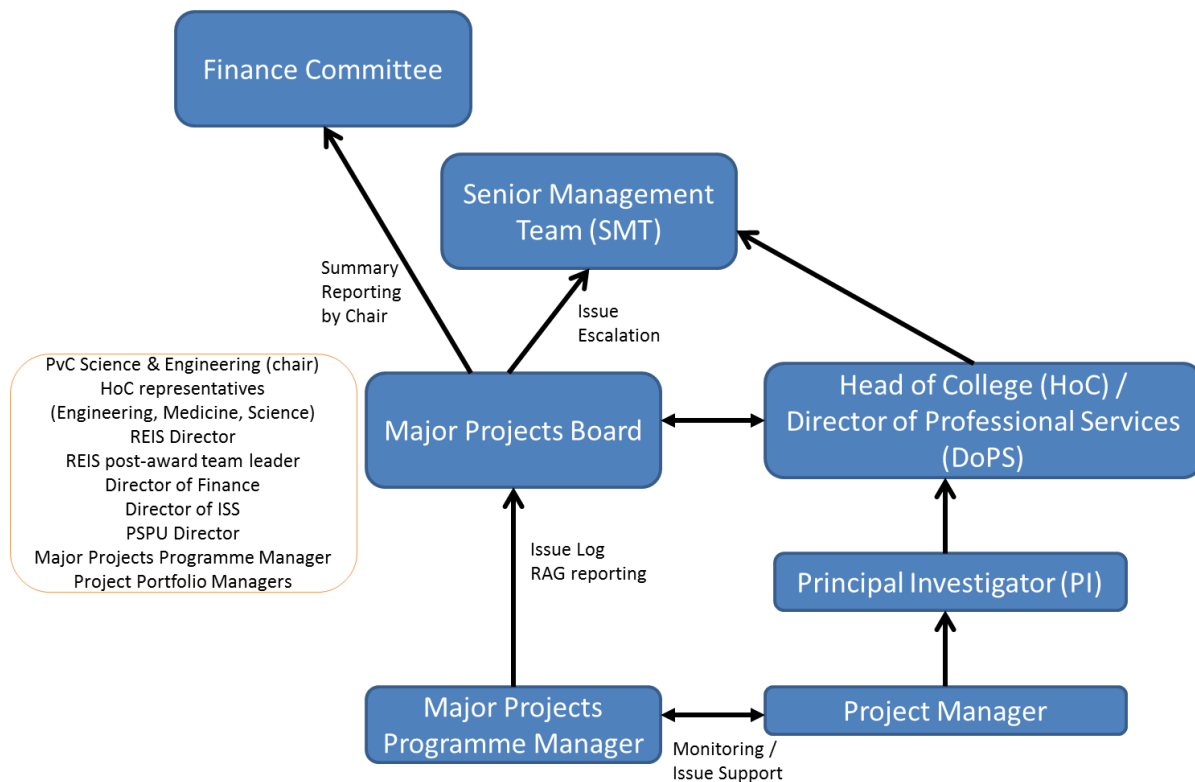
Finance Committee

Senior Management Team (SMT)

Summary Reporting by Chair

Issue Escalation

PvC Science & Engineering (chair)
HoC representatives
(Engineering, Medicine, Science)
REIS Director
REIS post-award team leader
Director of Finance
Director of ISS
PSPU Director
Major Projects Programme Manager
Project Portfolio Managers

Major Projects Board

Head of College (HoC) / Director of Professional Services (DoPS)

Issue Log
RAG reporting

Principal Investigator (PI)

Major Projects Programme Manager

Project Manager

Monitoring / Issue Support